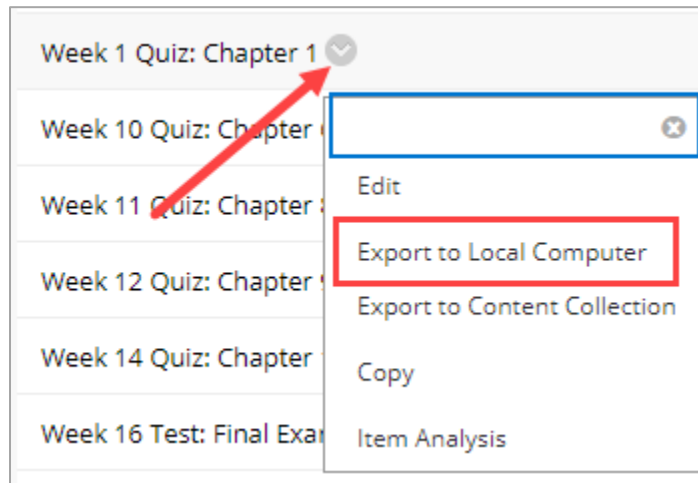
Week 1 Quiz: Chapter 1

Week 10 Quiz: Chapter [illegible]

Week 11 Quiz: Chapter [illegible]

Week 12 Quiz: Chapter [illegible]

Week 14 Quiz: Chapter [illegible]

Week 16 Test: Final Exa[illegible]

Edit

Export to Local Computer

Export to Content Collection

Copy

Item Analysis